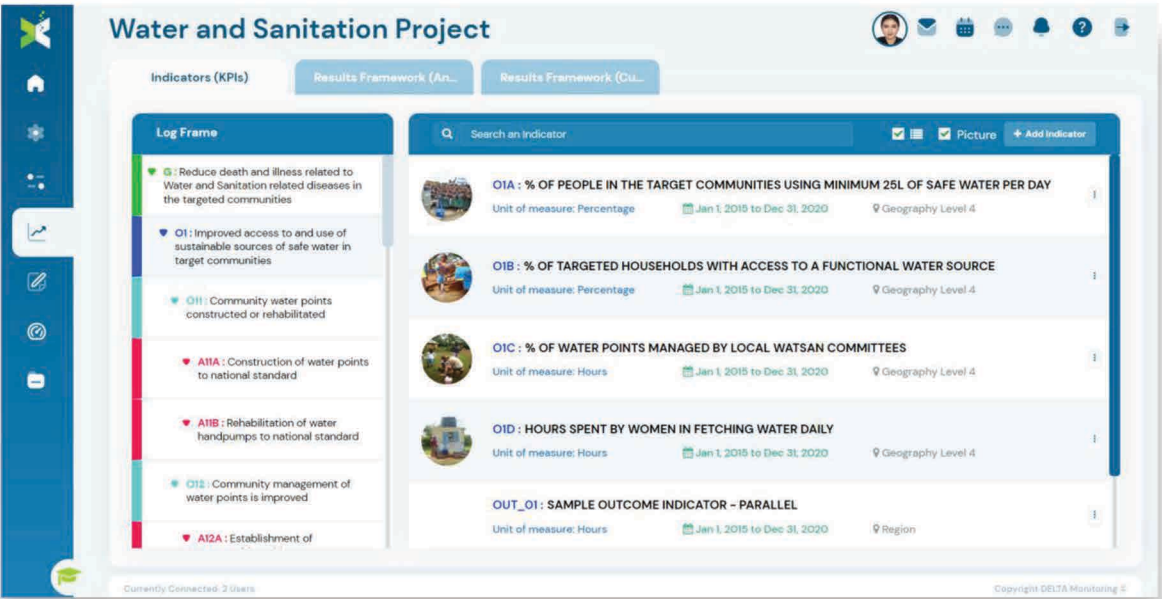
Water and Sanitation Project

Indicators (KPIs)

Results Framework (An...

Results Framework (Cu...

Log Frame

G : Reduce death and illness related to Water and Sanitation related diseases in the targeted communities

O1 : Improved access to and use of sustainable sources of safe water in target communities

O11 : Community water points constructed or rehabilitated

A11A : Construction of water points to national standard

A11B : Rehabilitation of water handpumps to national standard

O12 : Community management of water points is improved

A12A : Establishment of

Search an Indicator

Picture

+ Add Indicator

O1A : % OF PEOPLE IN THE TARGET COMMUNITIES USING MINIMUM 25L OF SAFE WATER PER DAY

Unit of measure: Percentage

Jan 1, 2015 to Dec 31, 2020

Geography Level 4

O1B : % OF TARGETED HOUSEHOLDS WITH ACCESS TO A FUNCTIONAL WATER SOURCE

Unit of measure: Percentage

Jan 1, 2015 to Dec 31, 2020

Geography Level 4

O1C : % OF WATER POINTS MANAGED BY LOCAL WATSAN COMMITTEES

Unit of measure: Hours

Jan 1, 2015 to Dec 31, 2020

Geography Level 4

O1D : HOURS SPENT BY WOMEN IN FETCHING WATER DAILY

Unit of measure: Hours

Jan 1, 2015 to Dec 31, 2020

Geography Level 4

OUT_O1 : SAMPLE OUTCOME INDICATOR - PARALLEL

Unit of measure: Hours

Jan 1, 2015 to Dec 31, 2020

Region

Currently Connected: 2 Users

Copyright DELTA Monitoring ©